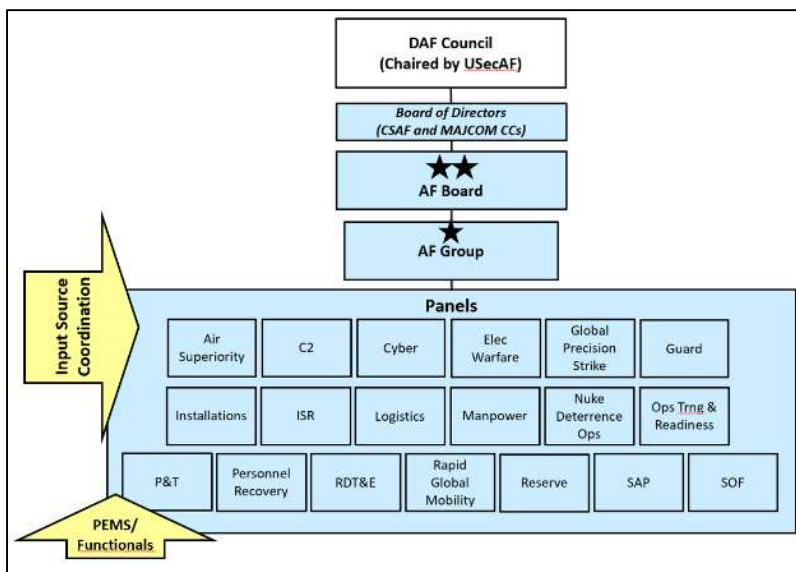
DAF Council
(Chaired by USecAF)

Board of Directors
(CSAF and MAJCOM CCs)

AF Board

AF Group

Input Source Coordination

Panels

Air Superiority

C2

Cyber

Elec Warfare

Global Precision Strike

Guard

Installations

ISR

Logistics

Manpower

Nuke Deterrence Ops

Ops Trng & Readiness

P&T

Personnel Recovery

RDT&E

Rapid Global Mobility

Reserve

SAP

SOF

PEMS/ Functionals